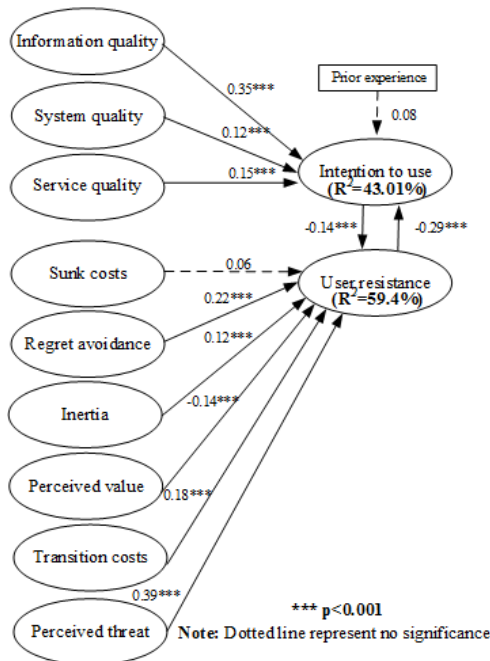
Information quality

System quality

Service quality

Sunk costs

Regret avoidance

Inertia

Perceived value

Transition costs

Perceived threat

Prior experience

0.08

0.35***

0.12***

0.15***

Intention to use
($R^2$=43.01%)

-0.14***

-0.29***

0.06

User resistance
($R^2$=59.4%)

0.22***

0.12***

-0.14***

0.18***

0.39***

*** p<0.001

Note: Dotted line represent no significance